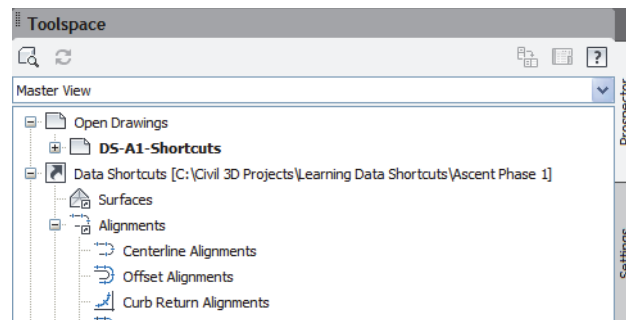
Toolspace

?

Master View

Open Drawings

DS-A1-Shortcuts

Data Shortcuts [C:\Civil 3D Projects\Learning Data Shortcuts\Ascent Phase 1]

Surfaces

Alignments

Centerline Alignments

Offset Alignments

Curb Return Alignments

Prospector

Settings